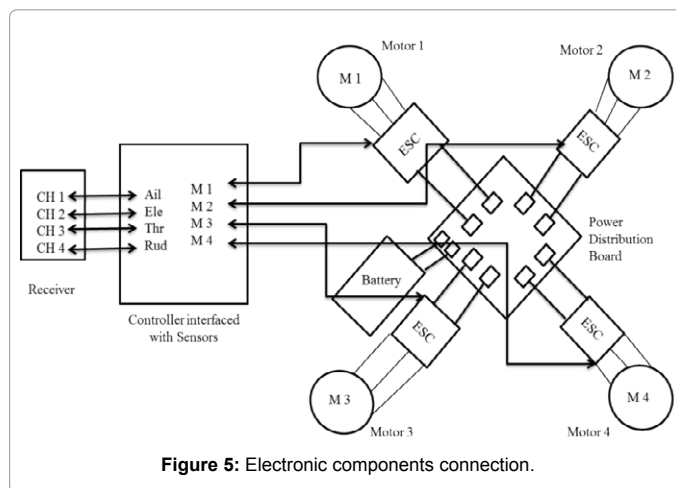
Motor 1

M 1

Motor 2

M 2

ESC

ESC

CH 1
CH 2
CH 3
CH 4

Ail
Ele
Thr
Rud

M 1
M 2
M 3
M 4

Power
Distribution
Board

Battery

Receiver

Controller interfaced with Sensors

ESC

ESC

M 3

M 4

Motor 3

Motor 4

**Figure 5:** Electronic components connection.